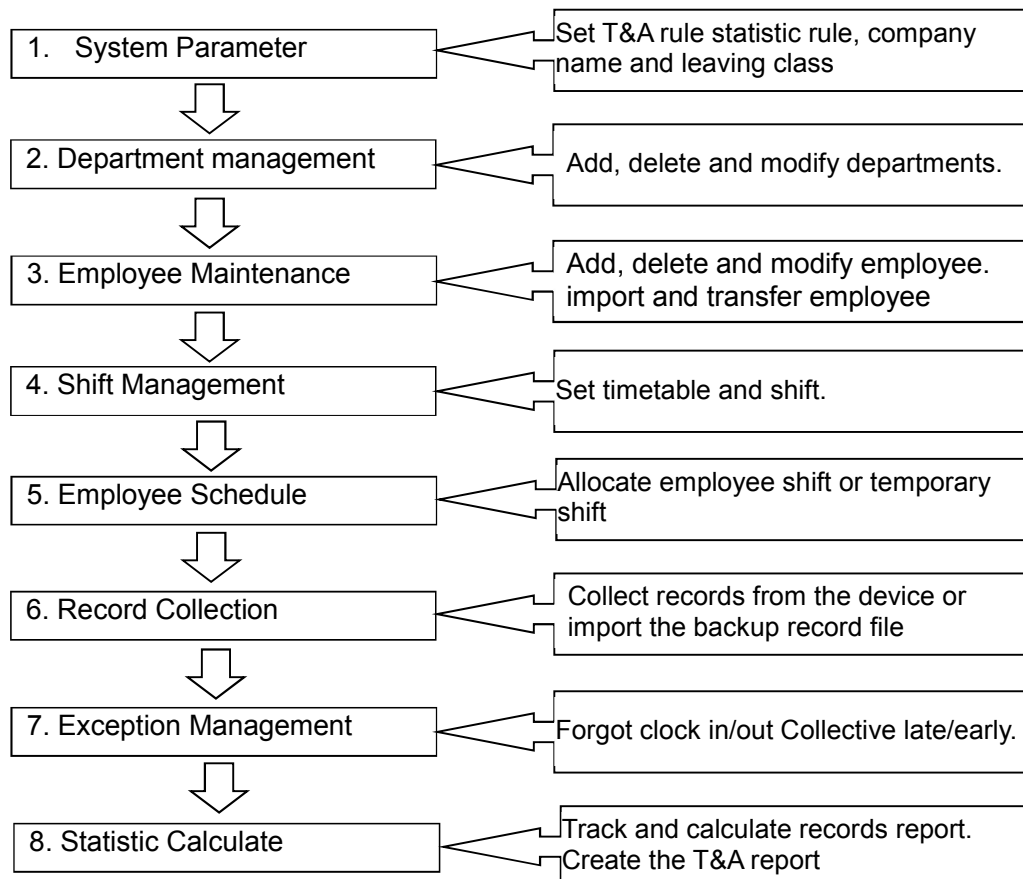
1. System Parameter

Set T&A rule statistic rule, company name and leaving class

2. Department management

Add, delete and modify departments.

3. Employee Maintenance

Add, delete and modify employee. import and transfer employee

4. Shift Management

Set timetable and shift.

5. Employee Schedule

Allocate employee shift or temporary shift

6. Record Collection

Collect records from the device or import the backup record file

7. Exception Management

Forgot clock in/out Collective late/early.

8. Statistic Calculate

Track and calculate records report. Create the T&A report